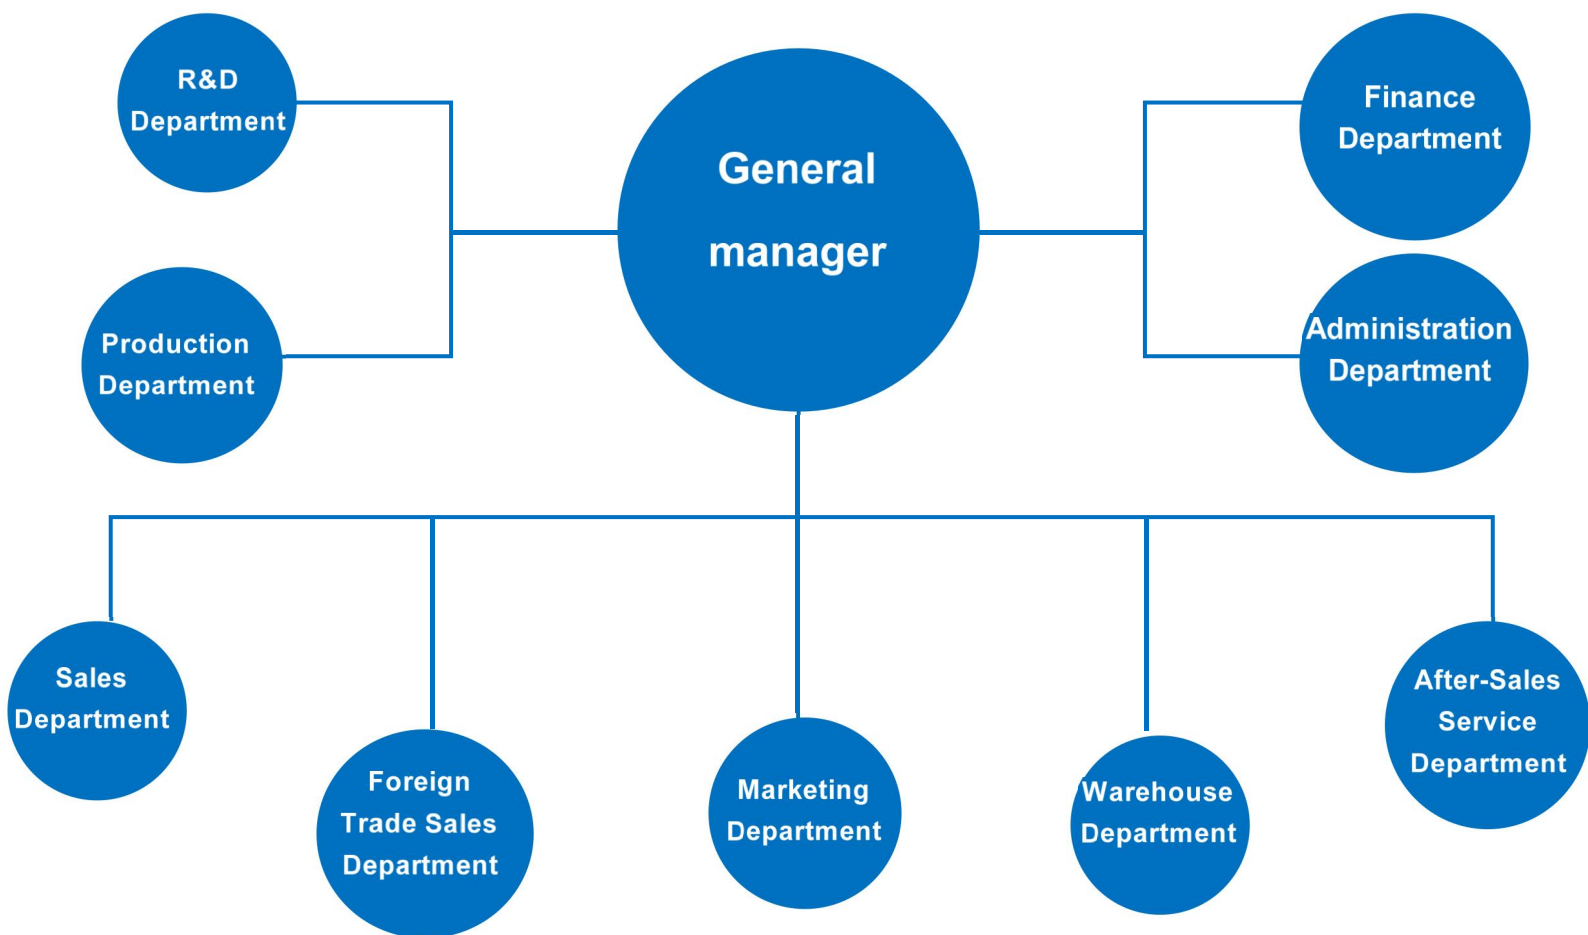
R&D Department

General manager

Finance Department

Production Department

Administration Department

Sales Department

Foreign Trade Sales Department

Marketing Department

Warehouse Department

After-Sales Service Department